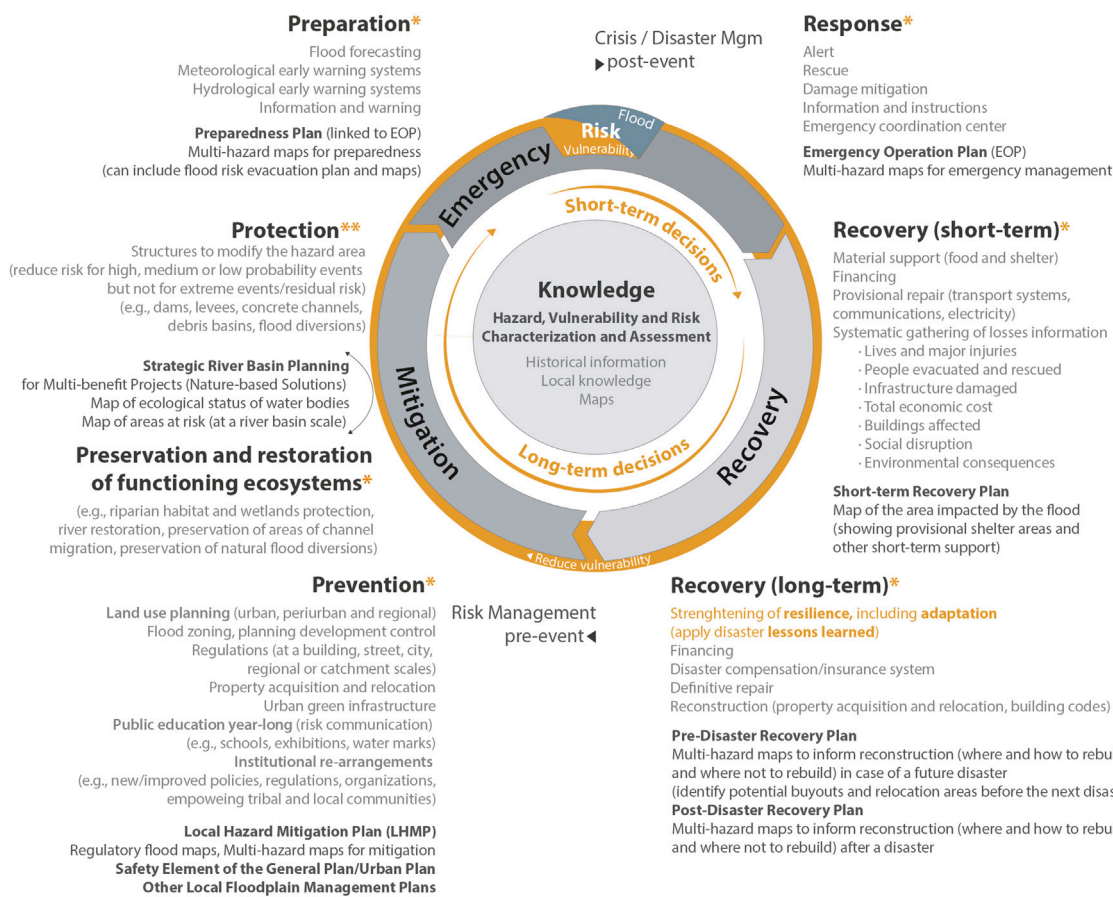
Preparation*
Flood forecasting
Meteorological early warning systems
Hydrological early warning systems
Information and warning

Preparedness Plan (linked to EOP)
Multi-hazard maps for preparedness
(can include flood risk evacuation plan and maps)

Crisis / Disaster Mgm
▸post-event

Response*
Alert
Rescue
Damage mitigation
Information and instructions
Emergency coordination center

Emergency Operation Plan (EOP)
Multi-hazard maps for emergency management

Protection**
Structures to modify the hazard area
(reduce risk for high, medium or low probability events but not for extreme events/residual risk)
(e.g., dams, levees, concrete channels, debris basins, flood diversions)

Strategic River Basin Planning
for Multi-benefit Projects (Nature-based Solutions)
Map of ecological status of water bodies
Map of areas at risk (at a river basin scale)

Preservation and restoration of functioning ecosystems*
(e.g., riparian habitat and wetlands protection, river restoration, preservation of areas of channel migration, preservation of natural flood diversions)

Flood
Risk
Vulnerability
Emergency
Short-term decisions
Knowledge
Hazard, Vulnerability and Risk Characterization and Assessment
Historical information
Local knowledge
Maps
Long-term decisions
Mitigation
Recovery
◂Reduce vulnerability

Recovery (short-term)*
Material support (food and shelter)
Financing
Provisional repair (transport systems, communications, electricity)
Systematic gathering of losses information
· Lives and major injuries
· People evacuated and rescued
· Infrastructure damaged
· Total economic cost
· Buildings affected
· Social disruption
· Environmental consequences

Short-term Recovery Plan
Map of the area impacted by the flood (showing provisional shelter areas and other short-term support)

Prevention*
Land use planning (urban, periurban and regional)
Flood zoning, planning development control
Regulations (at a building, street, city, regional or catchment scales)
Property acquisition and relocation
Urban green infrastructure
Public education year-long (risk communication)
(e.g., schools, exhibitions, water marks)
Institutional re-arrangements
(e.g., new/improved policies, regulations, organizations, empoweing tribal and local communities)

Local Hazard Mitigation Plan (LHMP)
Regulatory flood maps, Multi-hazard maps for mitigation
Safety Element of the General Plan/Urban Plan
Other Local Floodplain Management Plans

Risk Management
pre-event◂

Recovery (long-term)*
Strenghtening of resilience, including adaptation
(apply disaster lessons learned)
Financing
Disaster compensation/insurance system
Definitive repair
Reconstruction (property acquisition and relocation, building codes)

Pre-Disaster Recovery Plan
Multi-hazard maps to inform reconstruction (where and how to rebu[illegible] and where not to rebuild) in case of a future disaster
(identify potential buyouts and relocation areas before the next disas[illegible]
Post-Disaster Recovery Plan
Multi-hazard maps to inform reconstruction (where and how to rebu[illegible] and where not to rebuild) after a disaster